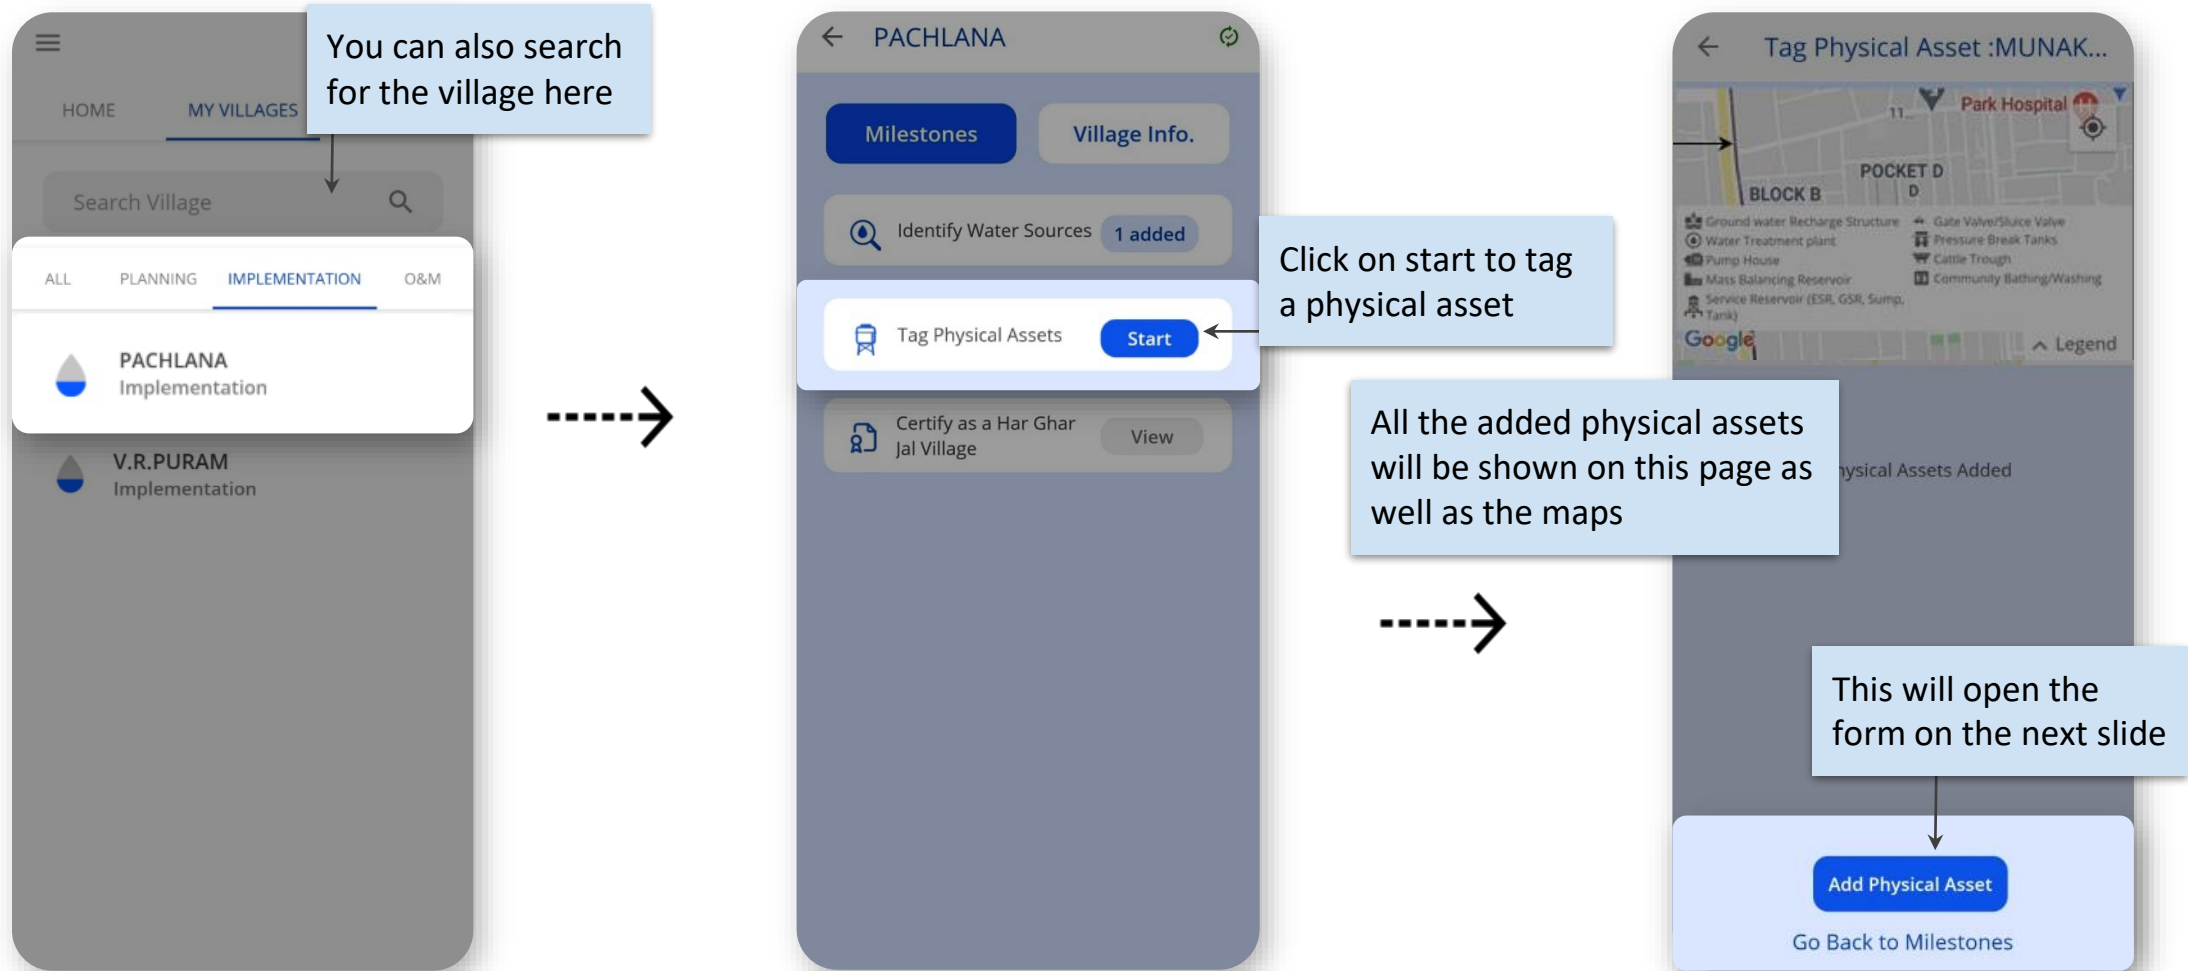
HOME
MY VILLAGES

You can also search for the village here

Search Village

ALL
PLANNING
IMPLEMENTATION
O&M

PACHLANA
Implementation

V.R.PURAM
Implementation

PACHLANA

Milestones
Village Info.

Identify Water Sources
1 added

Tag Physical Assets
Start

Certify as a Har Ghar Jal Village
View

Click on start to tag a physical asset

Tag Physical Assets :MUNAK...

Park Hospital
11
POCKET D
D
BLOCK B
Ground water Recharge Structure
Gate Valve/Sluice Valve
Water Treatment plant
Pressure Break Tanks
Pump House
Cattle Trough
Mass Balancing Reservoir
Community Bathing/Washing
Service Reservoir (ESR, GSR, Sump, Tank)
Google
Legend

All the added physical assets will be shown on this page as well as the maps

hysical Assets Added

This will open the form on the next slide

Add Physical Asset
Go Back to Milestones